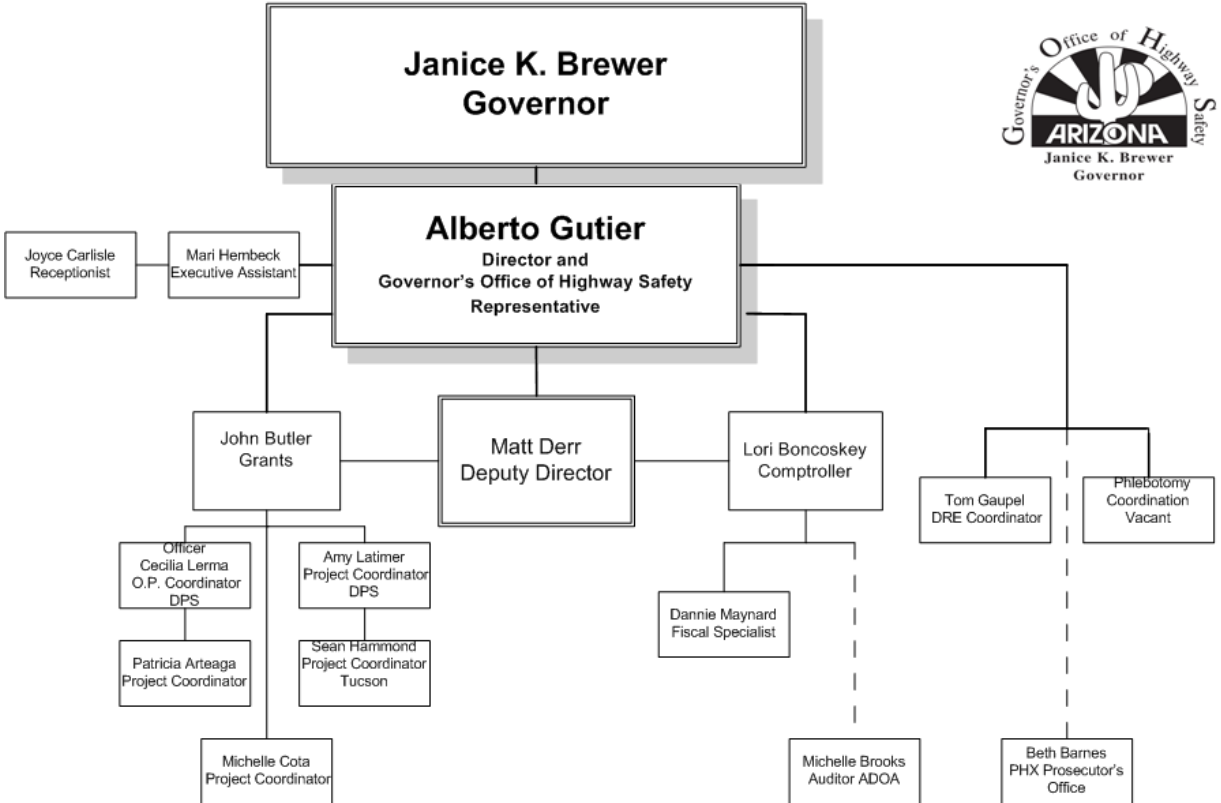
Janice K. Brewer
Governor

Governor's Office of Highway Safety
ARIZONA
Janice K. Brewer
Governor

Joyce Carlisle
Receptionist

Mari Hembeck
Executive Assistant

Alberto Gutier
Director and
Governor's Office of Highway Safety
Representative

John Butler
Grants

Matt Derr
Deputy Director

Lori Boncoskey
Comptroller

Tom Gaupel
DRE Coordinator

Phlebotomy
Coordination
Vacant

Officer
Cecilia Lerma
O.P. Coordinator
DPS

Amy Latimer
Project Coordinator
DPS

Patricia Arteaga
Project Coordinator

Sean Hammond
Project Coordinator
Tucson

Dannie Maynard
Fiscal Specialist

Michelle Cota
Project Coordinator

Michelle Brooks
Auditor ADOA

Beth Barnes
PHX Prosecutor's
Office